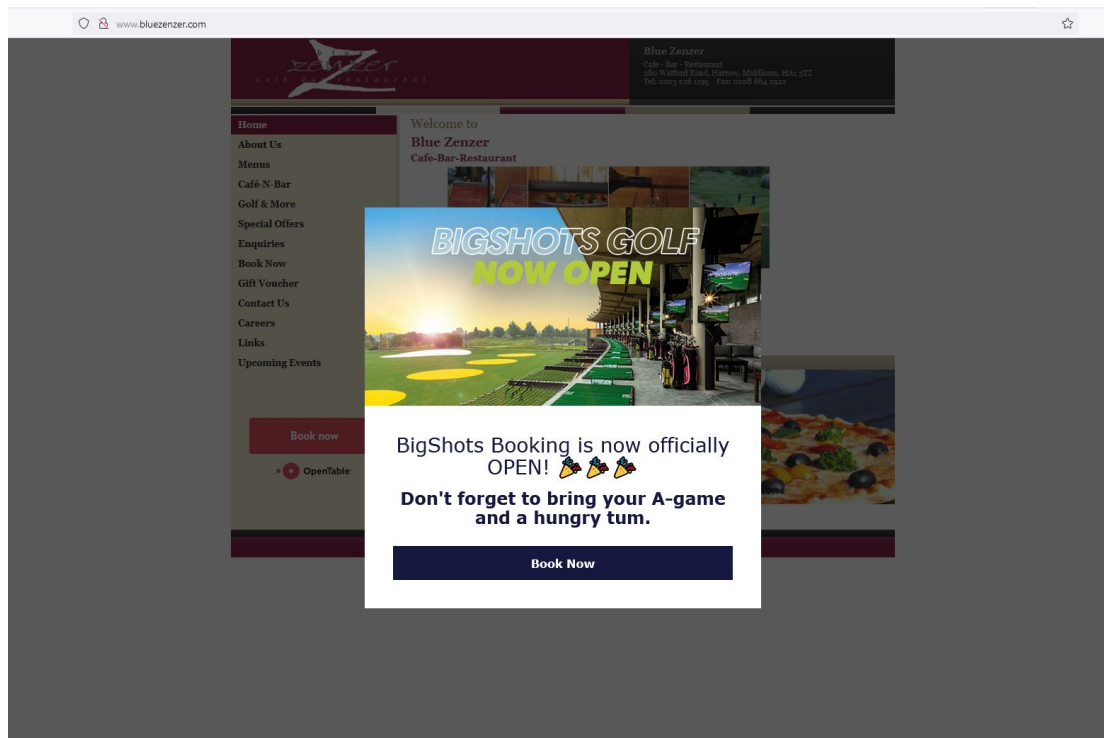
www.bluezenzer.com

zenzer
cafe bar restaurant

Blue Zenzer
Cafe - Bar - Restaurant
280 Watford Road, Harrow, Middlesex, HA1 3TZ
Tel: 0203 226 1195 . Fax: 0208 864 2922

Home
About Us
Menus
Café-N-Bar
Golf & More
Special Offers
Enquiries
Book Now
Gift Voucher
Contact Us
Careers
Links
Upcoming Events

Book now
OpenTable

Welcome to
Blue Zenzer
Cafe-Bar-Restaurant

BIGSHOTS GOLF
NOW OPEN

BigShots Booking is now officially OPEN! 🎉🎉🎉

Don't forget to bring your A-game and a hungry tum.

Book Now